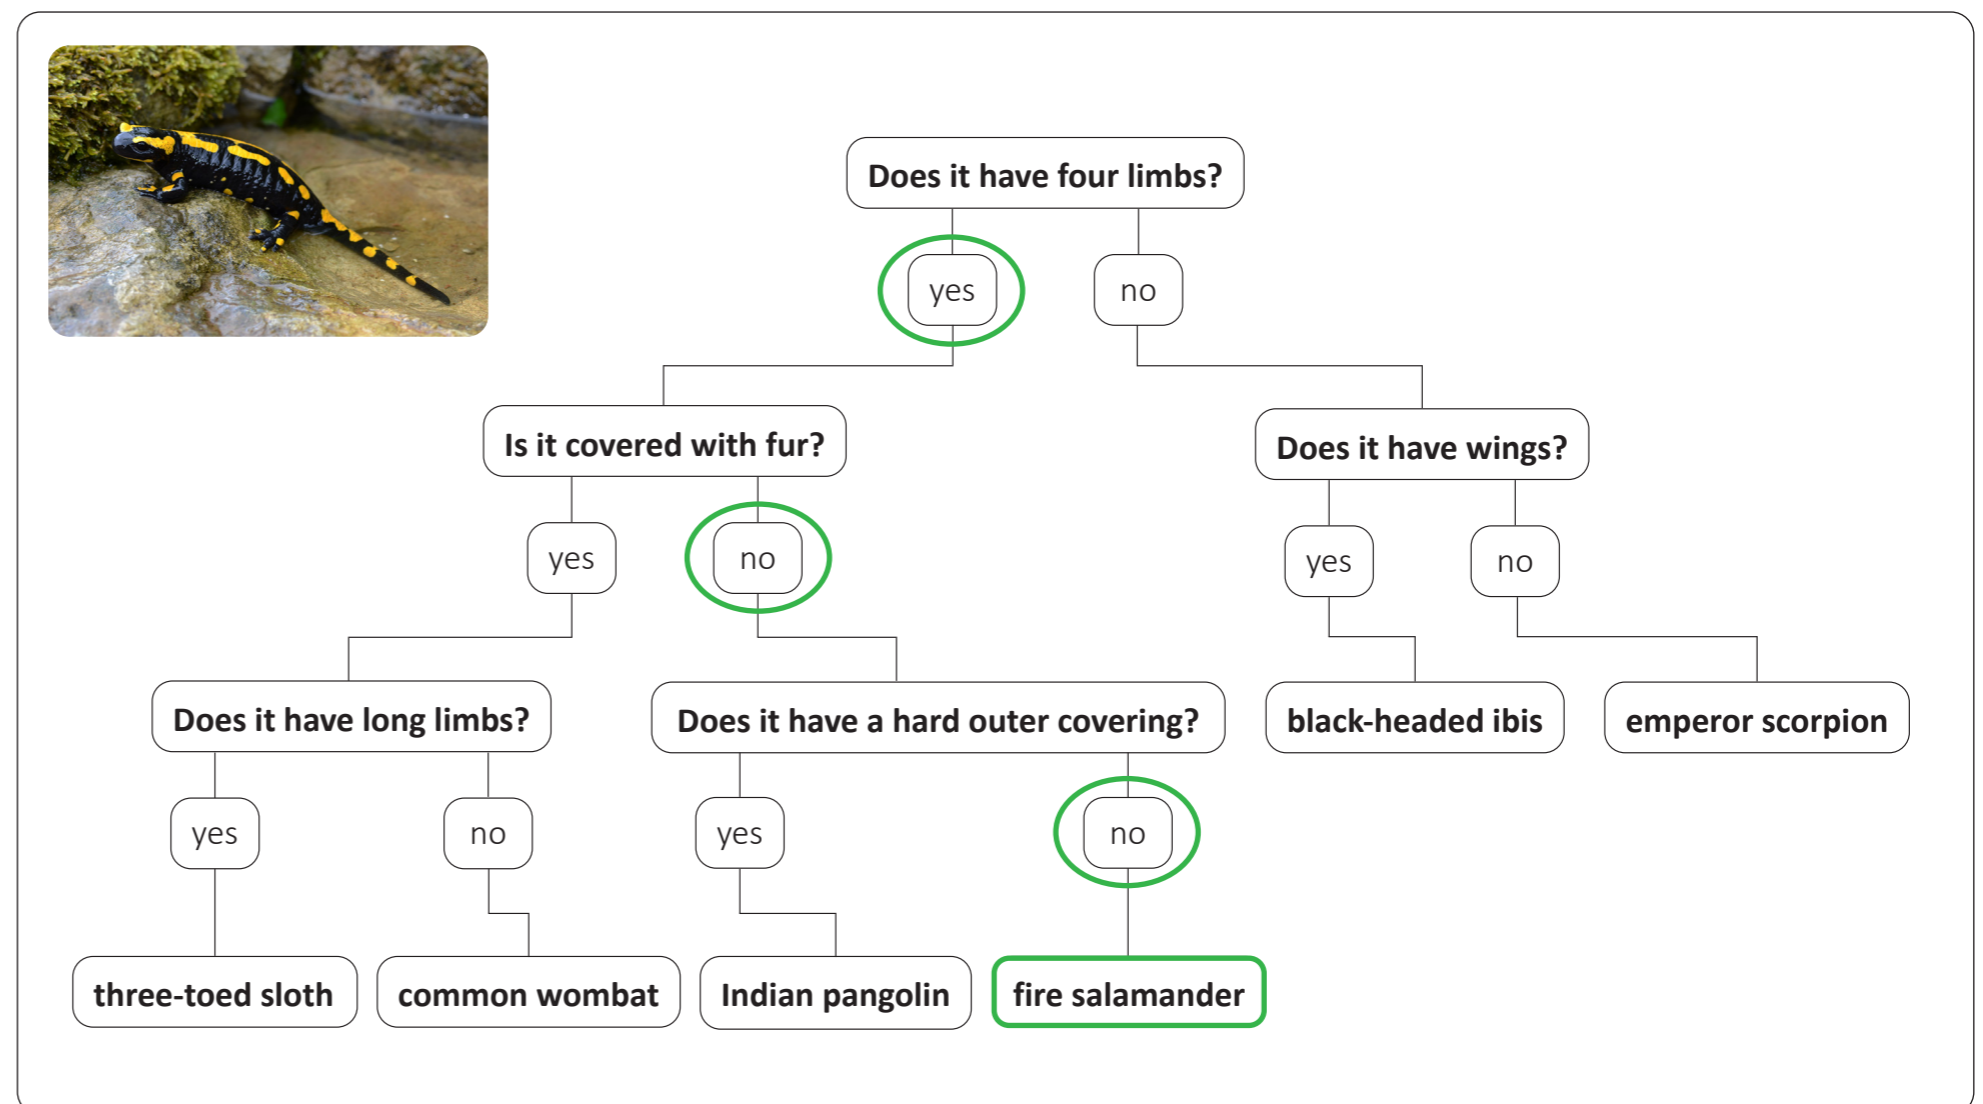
Does it have four limbs?

yes

no

Is it covered with fur?

Does it have wings?

yes

no

yes

no

Does it have long limbs?

Does it have a hard outer covering?

black-headed ibis

emperor scorpion

yes

no

yes

no

three-toed sloth

common wombat

Indian pangolin

fire salamander